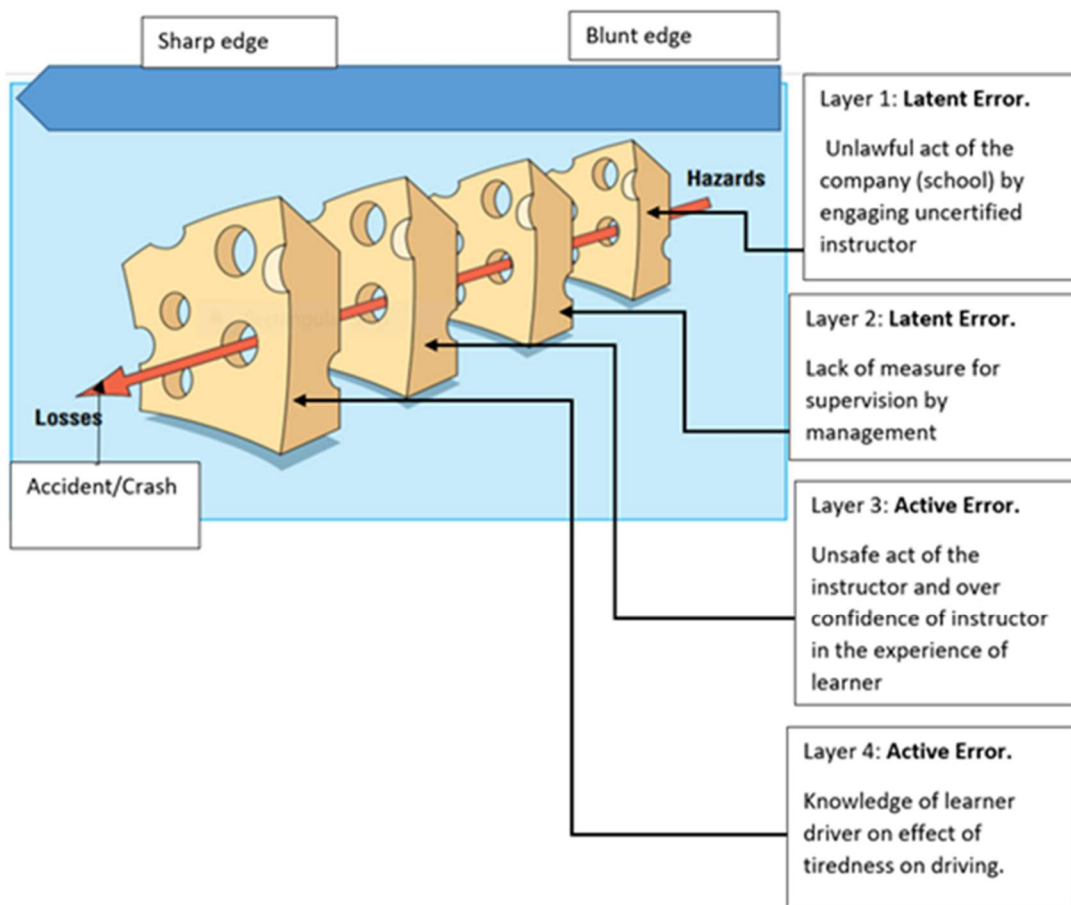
Sharp edge

Blunt edge

Hazards

Losses

Accident/Crash

Layer 1: **Latent Error.**

Unlawful act of the company (school) by engaging uncertified instructor

Layer 2: **Latent Error.**

Lack of measure for supervision by management

Layer 3: **Active Error.**

Unsafe act of the instructor and over confidence of instructor in the experience of learner

Layer 4: **Active Error.**

Knowledge of learner driver on effect of tiredness on driving.